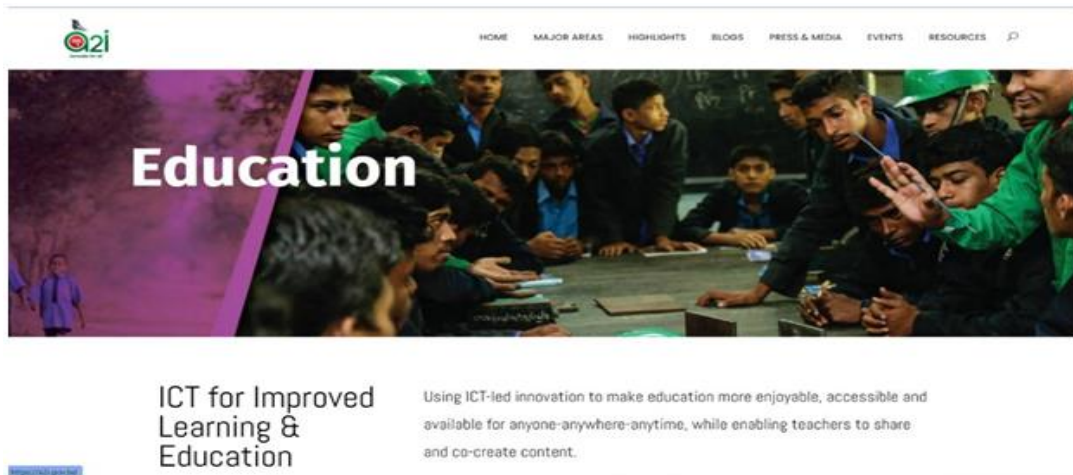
a2i

HOME MAJOR AREAS HIGHLIGHTS BLOGS PRESS & MEDIA EVENTS RESOURCES

Education

ICT for Improved Learning & Education

Using ICT-led innovation to make education more enjoyable, accessible and available for anyone-anywhere-anytime, while enabling teachers to share and co-create content.

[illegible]